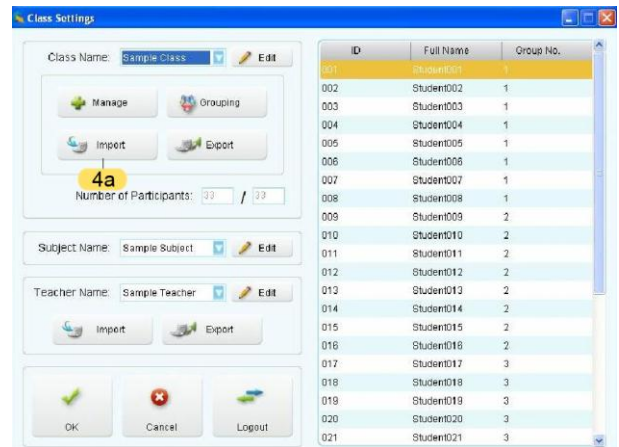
Class Settings

Class Name: Sample Class Edit

Manage Grouping

Import Export

4a

Number of Participants: 33 / 33

Subject Name: Sample Subject Edit

Teacher Name: Sample Teacher Edit

Import Export

OK Cancel Logout

| ID | Full Name | Group No. |
|---|---|---|
| 001 | Student001 | 1 |
| 002 | Student002 | 1 |
| 003 | Student003 | 1 |
| 004 | Student004 | 1 |
| 005 | Student005 | 1 |
| 006 | Student006 | 1 |
| 007 | Student007 | 1 |
| 008 | Student008 | 1 |
| 009 | Student009 | 2 |
| 010 | Student010 | 2 |
| 011 | Student011 | 2 |
| 012 | Student012 | 2 |
| 013 | Student013 | 2 |
| 014 | Student014 | 2 |
| 015 | Student015 | 2 |
| 016 | Student016 | 2 |
| 017 | Student017 | 3 |
| 018 | Student018 | 3 |
| 019 | Student019 | 3 |
| 020 | Student020 | 3 |
| 021 | Student021 | 3 |